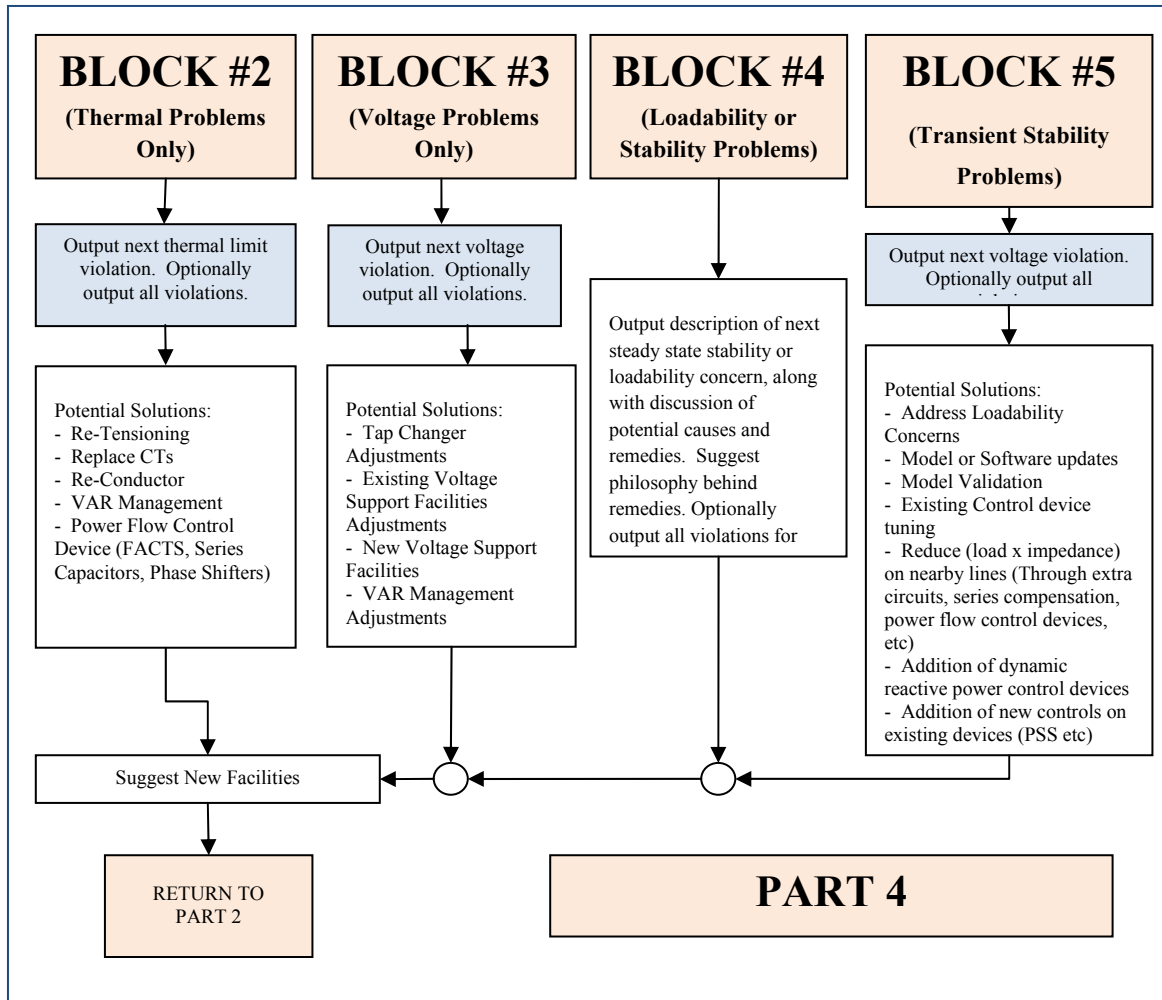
BLOCK #2
(Thermal Problems Only)

BLOCK #3
(Voltage Problems Only)

BLOCK #4
(Loadability or Stability Problems)

BLOCK #5
(Transient Stability Problems)

Output next thermal limit violation. Optionally output all violations.

Output next voltage violation. Optionally output all violations.

Output description of next steady state stability or loadability concern, along with discussion of potential causes and remedies. Suggest philosophy behind remedies. Optionally output all violations for

Output next voltage violation. Optionally output all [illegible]

Potential Solutions:
- Re-Tensioning
- Replace CTs
- Re-Conductor
- VAR Management
- Power Flow Control Device (FACTS, Series Capacitors, Phase Shifters)

Potential Solutions:
- Tap Changer Adjustments
- Existing Voltage Support Facilities Adjustments
- New Voltage Support Facilities
- VAR Management Adjustments

Potential Solutions:
- Address Loadability Concerns
- Model or Software updates
- Model Validation
- Existing Control device tuning
- Reduce (load x impedance) on nearby lines (Through extra circuits, series compensation, power flow control devices, etc)
- Addition of dynamic reactive power control devices
- Addition of new controls on existing devices (PSS etc)

Suggest New Facilities

RETURN TO PART 2

PART 4